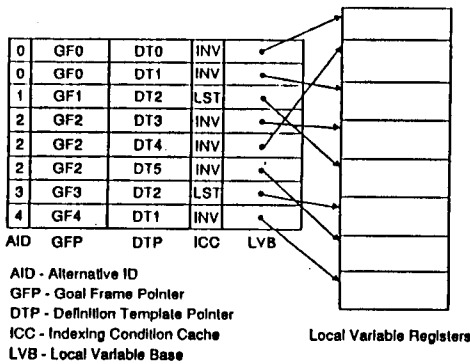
| AID | GFP | DTP | ICC | LVB |
|---|---|---|---|---|
| 0 | GF0 | DT0 | INV | |
| 0 | GF0 | DT1 | INV | |
| 1 | GF1 | DT2 | LST | |
| 2 | GF2 | DT3 | INV | |
| 2 | GF2 | DT4 | INV | |
| 2 | GF2 | DT5 | INV | |
| 3 | GF3 | DT2 | LST | |
| 4 | GF4 | DT1 | INV | |

AID - Alternative ID
GFP - Goal Frame Pointer
DTP - Definition Template Pointer
ICC - Indexing Condition Cache
LVB - Local Variable Base

Local Variable Registers